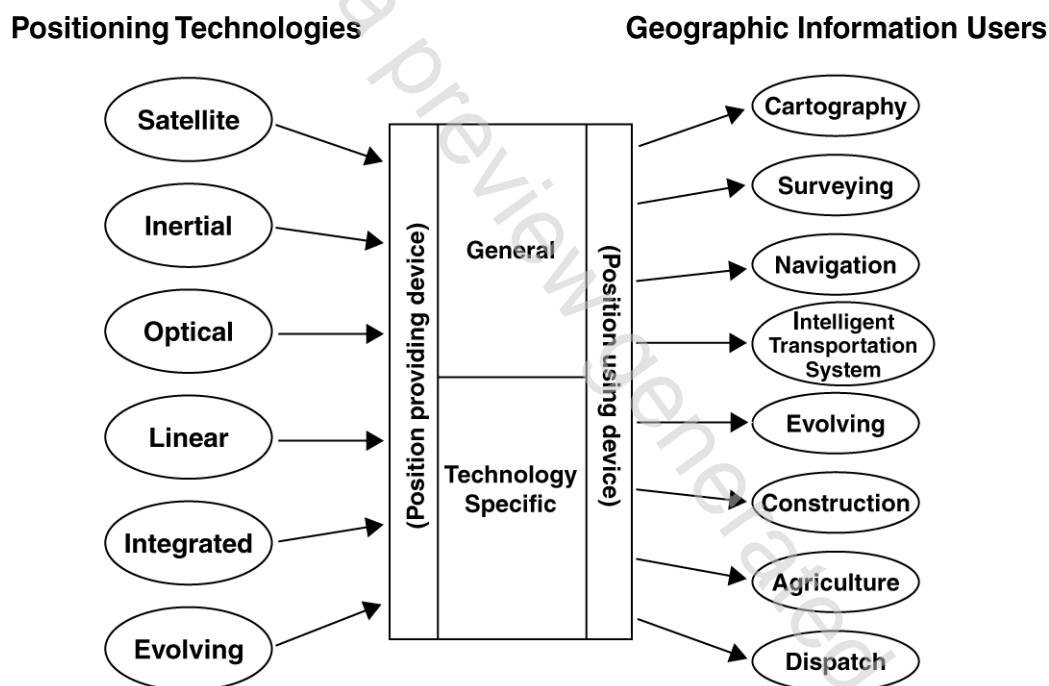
Positioning Technologies

Geographic Information Users

Satellite

Inertial

Optical

Linear

Integrated

Evolving

(Position providing device)

General

Technology Specific

(Position using device)

Cartography

Surveying

Navigation

Intelligent Transportation System

Evolving

Construction

Agriculture

Dispatch

a preview generated